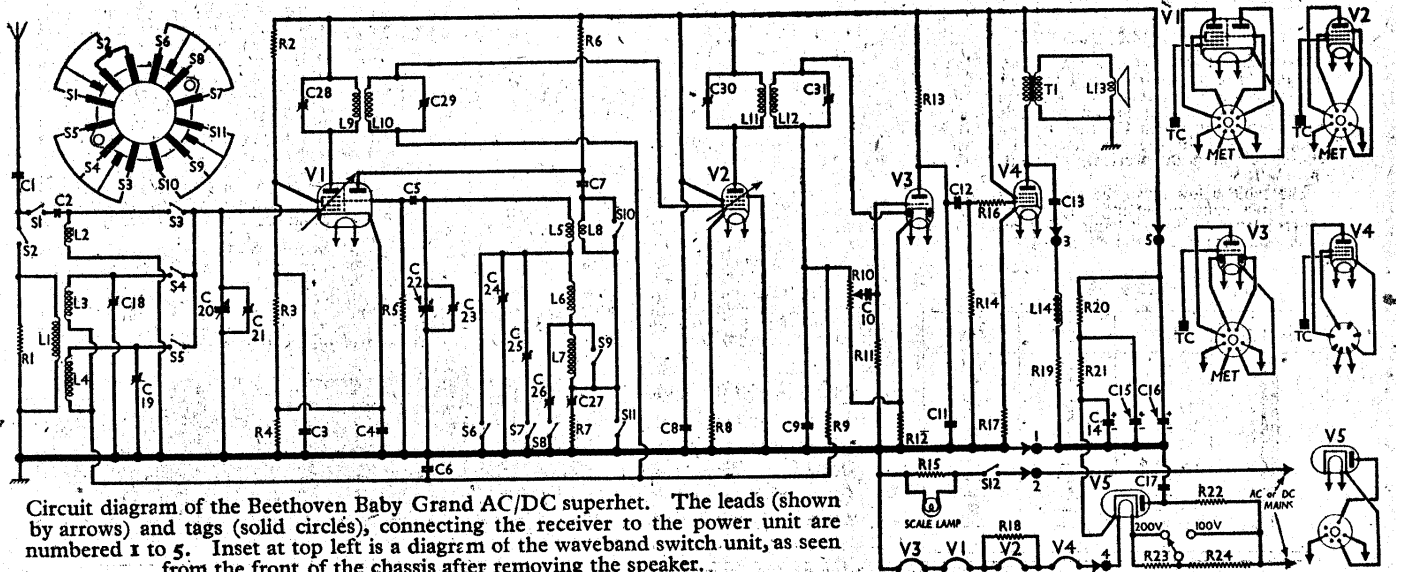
S2 S6 S8 S1 S7 S5 S11 S4 S9 S3 S10

C1 C2 S1 L2 S2 S3 L1 R1 L3 C18 L4 C 19 S4 S5 C 20 C 21

R2 C28 C29 L9 L10 V1 C5 R3 R5 C 22 C 23 R4 C3 C4 C6

R6 C7 L5 L8 S10 C 24 C 25 C 26 L6 L7 S9 C27 R7 S6 S7 S8 S11

C30 L11 L12 C31 V2 R10 C 10 R11 C8 R8 C9 R9

R13 V3 C12 R16 V4 C13 T1 L13 R14 L14 R19 R12 C11 R17 3 5 1 2

R20 R21 C 14 C15 C16

R15 S12 SCALE LAMP R18 V3 V1 V2 V4 4 V5 C17 R22 AC or DC MAINS 200V 100V R23 R24

V1 TC MET V2 TC MET V3 TC MET V4 TC V5

Circuit diagram of the Beethoven Baby Grand AC/DC superhet. The leads (shown by arrows) and tags (solid circles), connecting the receiver to the power unit are numbered 1 to 5. Inset at top left is a diagram of the waveband switch unit, as seen from the front of the chassis after removing the speaker.